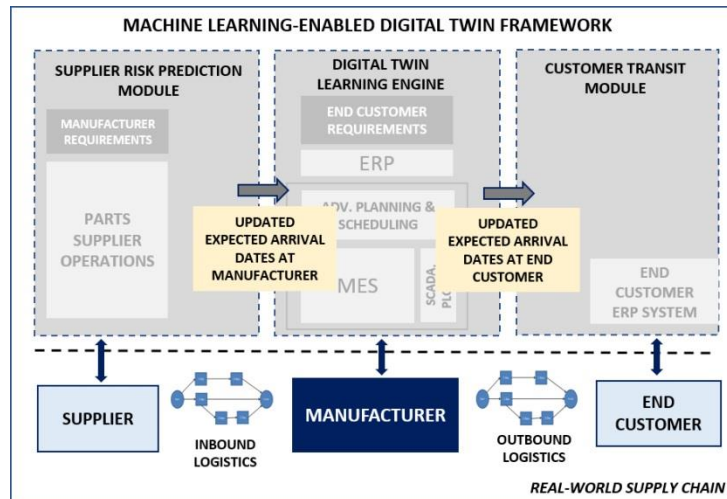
MACHINE LEARNING-ENABLED DIGITAL TWIN FRAMEWORK

SUPPLIER RISK PREDICTION MODULE

MANUFACTURER REQUIREMENTS

PARTS SUPPLIER OPERATIONS

DIGITAL TWIN LEARNING ENGINE

END CUSTOMER REQUIREMENTS

ERP

ADV. PLANNING & SCHEDULING

MES

SCADA PLC

UPDATED EXPECTED ARRIVAL DATES AT MANUFACTURER

UPDATED EXPECTED ARRIVAL DATES AT END CUSTOMER

CUSTOMER TRANSIT MODULE

END CUSTOMER ERP SYSTEM

SUPPLIER

INBOUND LOGISTICS

MANUFACTURER

OUTBOUND LOGISTICS

END CUSTOMER

REAL-WORLD SUPPLY CHAIN